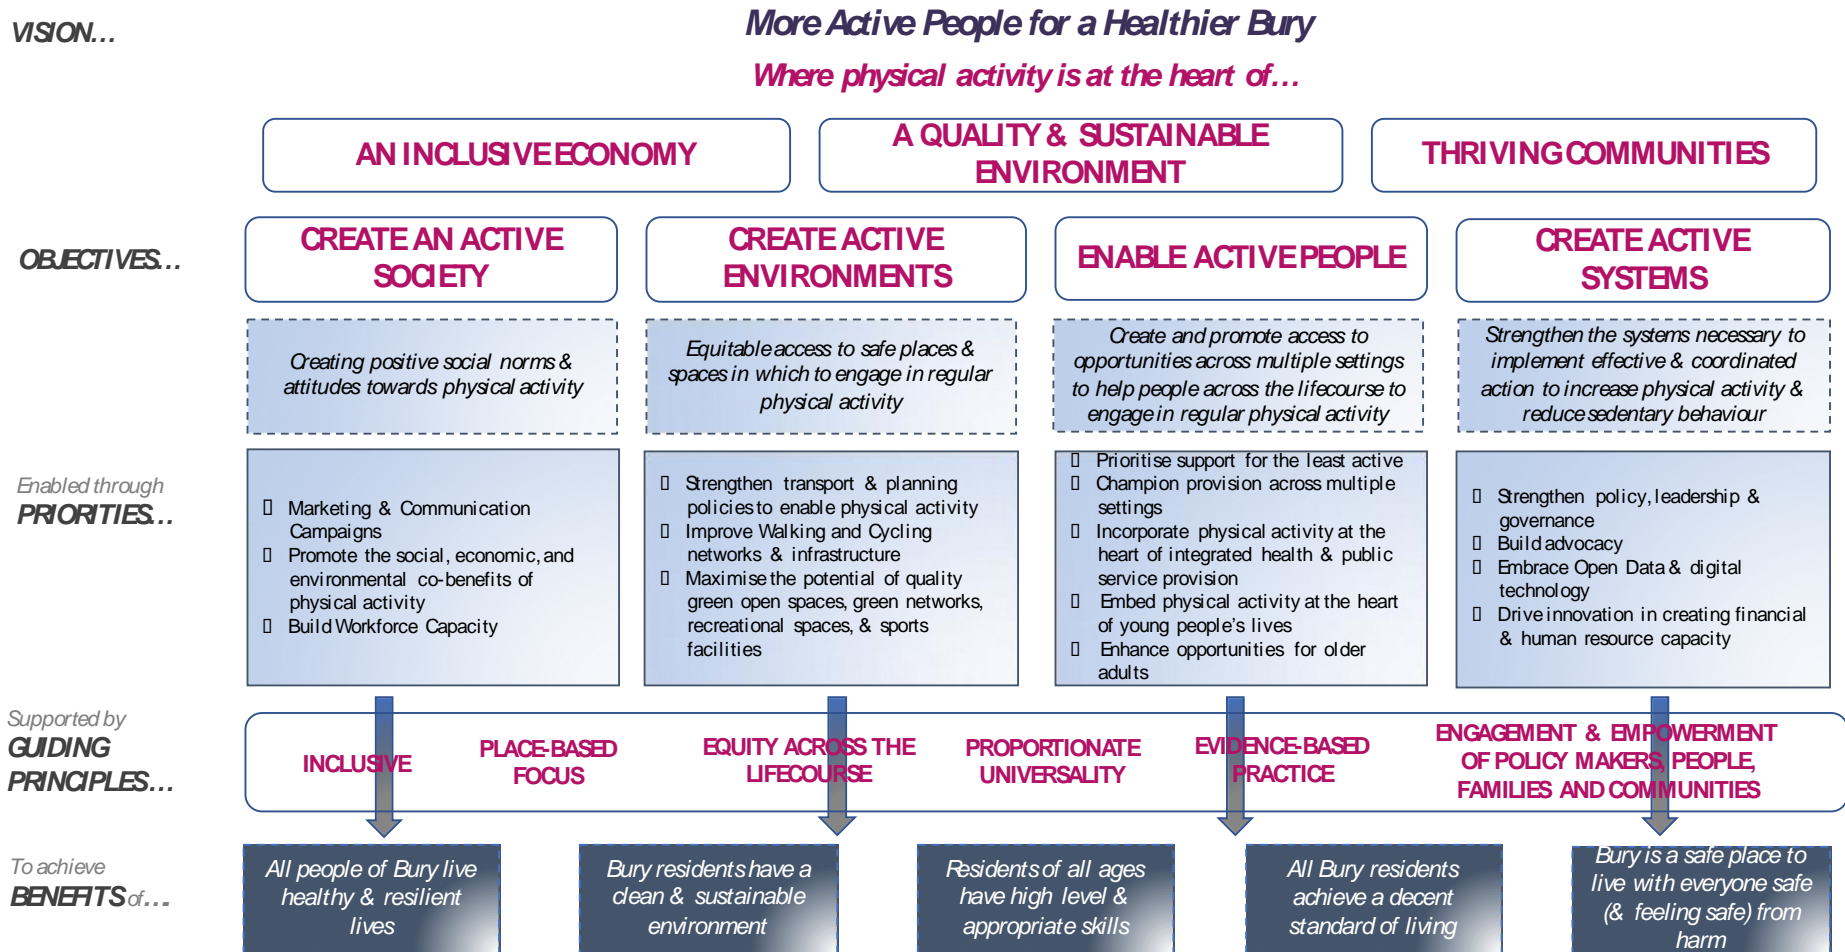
VISION…

More Active People for a Healthier Bury

Where physical activity is at the heart of…

AN INCLUSIVE ECONOMY

A QUALITY & SUSTAINABLE ENVIRONMENT

THRIVING COMMUNITIES

OBJECTIVES…

CREATE AN ACTIVE SOCIETY

CREATE ACTIVE ENVIRONMENTS

ENABLE ACTIVE PEOPLE

CREATE ACTIVE SYSTEMS

Creating positive social norms & attitudes towards physical activity

Equitable access to safe places & spaces in which to engage in regular physical activity

Create and promote access to opportunities across multiple settings to help people across the lifecourse to engage in regular physical activity

Strengthen the systems necessary to implement effective & coordinated action to increase physical activity & reduce sedentary behaviour

Enabled through PRIORITIES…

 Marketing & Communication Campaigns
 Promote the social, economic, and environmental co-benefits of physical activity
 Build Workforce Capacity

 Strengthen transport & planning policies to enable physical activity
 Improve Walking and Cycling networks & infrastructure
 Maximise the potential of quality green open spaces, green networks, recreational spaces, & sports facilities

 Prioritise support for the least active
 Champion provision across multiple settings
 Incorporate physical activity at the heart of integrated health & public service provision
 Embed physical activity at the heart of young people's lives
 Enhance opportunities for older adults

 Strengthen policy, leadership & governance
 Build advocacy
 Embrace Open Data & digital technology
 Drive innovation in creating financial & human resource capacity

Supported by GUIDING PRINCIPLES…

INCLUSIVE

PLACE-BASED FOCUS

EQUITY ACROSS THE LIFECOURSE

PROPORTIONATE UNIVERSALITY

EVIDENCE-BASED PRACTICE

ENGAGEMENT & EMPOWERMENT OF POLICY MAKERS, PEOPLE, FAMILIES AND COMMUNITIES

To achieve BENEFITS of…

All people of Bury live healthy & resilient lives

Bury residents have a clean & sustainable environment

Residents of all ages have high level & appropriate skills

All Bury residents achieve a decent standard of living

Bury is a safe place to live with everyone safe (& feeling safe) from harm